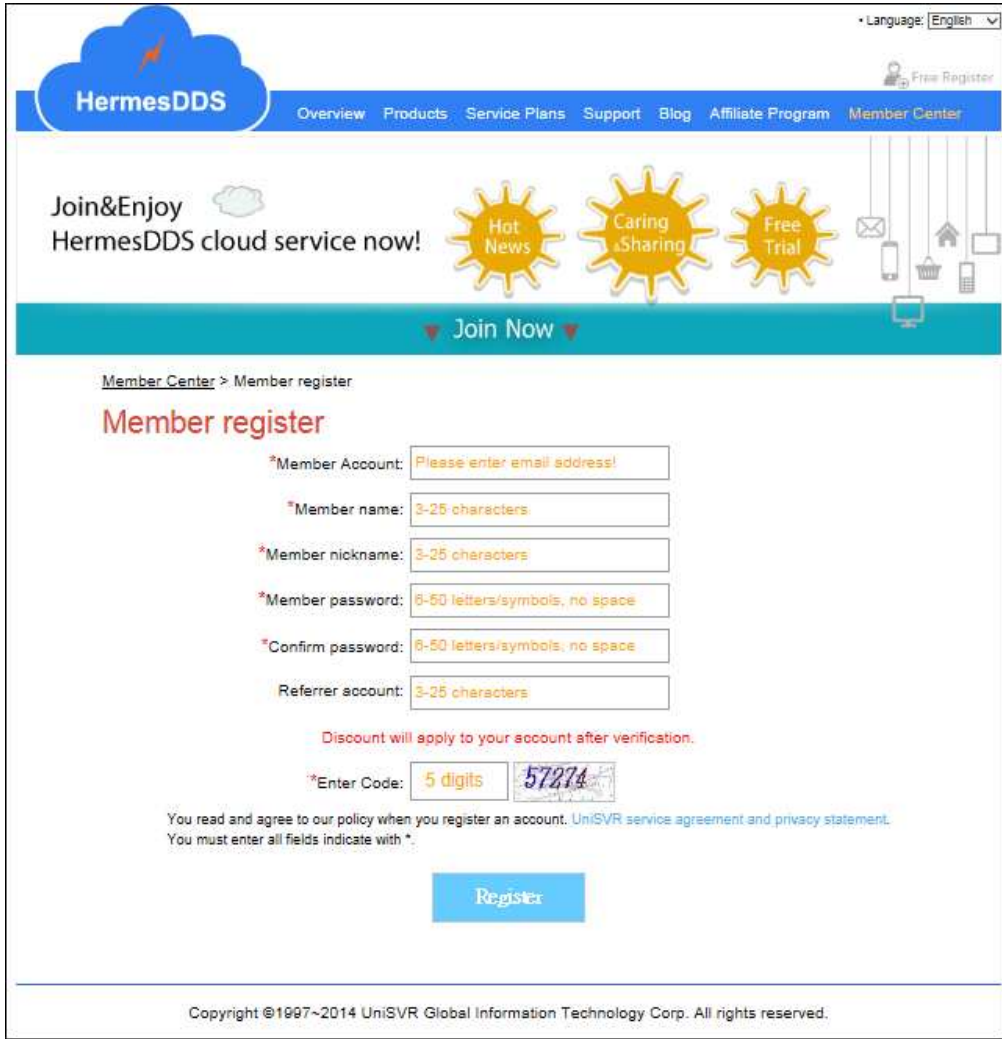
• Language: English

Free Register

HermesDDS

Overview Products Service Plans Support Blog Affiliate Program Member Center

Join&Enjoy
HermesDDS cloud service now!

Hot News

Caring &Sharing

Free Trial

Join Now

Member Center > Member register

Member register

*Member Account: Please enter email address!

*Member name: 3-25 characters

*Member nickname: 3-25 characters

*Member password: 6-50 letters/symbols, no space

*Confirm password: 6-50 letters/symbols, no space

Referrer account: 3-25 characters

Discount will apply to your account after verification.

*Enter Code: 5 digits 57274

You read and agree to our policy when you register an account. UniSVR service agreement and privacy statement.
You must enter all fields indicate with *.

Register

Copyright ©1997~2014 UniSVR Global Information Technology Corp. All rights reserved.